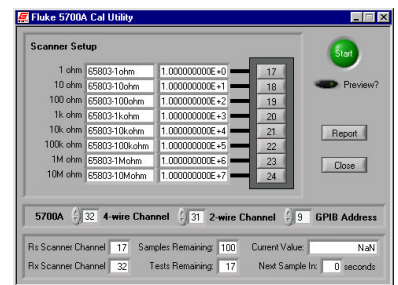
Fluke 5700A Cal Utility

Scanner Setup

Start

Preview?

| | | | |
|---|---|---|---|
| 1 ohm | 65803-1ohm | 1.000000000E+0 | 17 |
| 10 ohm | 65803-10ohm | 1.000000000E+1 | 18 |
| 100 ohm | 65803-100ohm | 1.000000000E+2 | 19 |
| 1k ohm | 65803-1kohm | 1.000000000E+3 | 20 |
| 10k ohm | 65803-10kohm | 1.000000000E+4 | 21 |
| 100k ohm | 65803-100kohm | 1.000000000E+5 | 22 |
| 1M ohm | 65803-1Mohm | 1.000000000E+6 | 23 |
| 10M ohm | 65803-10Mohm | 1.000000000E+7 | 24 |

Report

Close

5700A 32 4-wire Channel 31 2-wire Channel 9 GPIB Address

Rs Scanner Channel 17 Samples Remaining: 100 Current Value: NaN

Rx Scanner Channel 32 Tests Remaining: 17 Next Sample In: 0 seconds